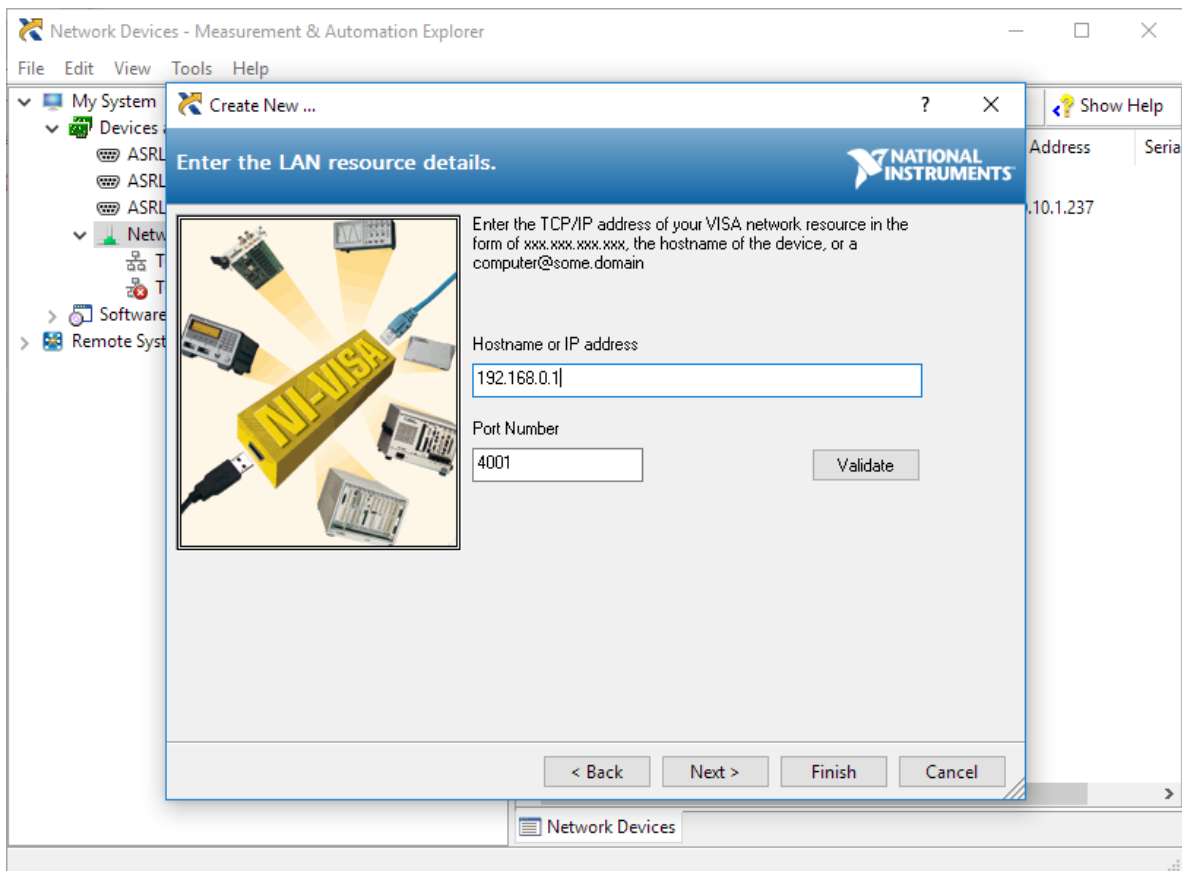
Network Devices - Measurement & Automation Explorer

File Edit View Tools Help

My System
Devices
ASRL
ASRL
ASRL
Netw
T
T
Software
Remote Syst

Show Help
Address
Seria
.10.1.237

Create New ...
?
Enter the LAN resource details.
NATIONAL INSTRUMENTS

NI-VISA

Enter the TCP/IP address of your VISA network resource in the form of xxx.xxx.xxx.xxx, the hostname of the device, or a computer@some.domain

Hostname or IP address
192.168.0.1

Port Number
4001

Validate

< Back
Next >
Finish
Cancel

Network Devices